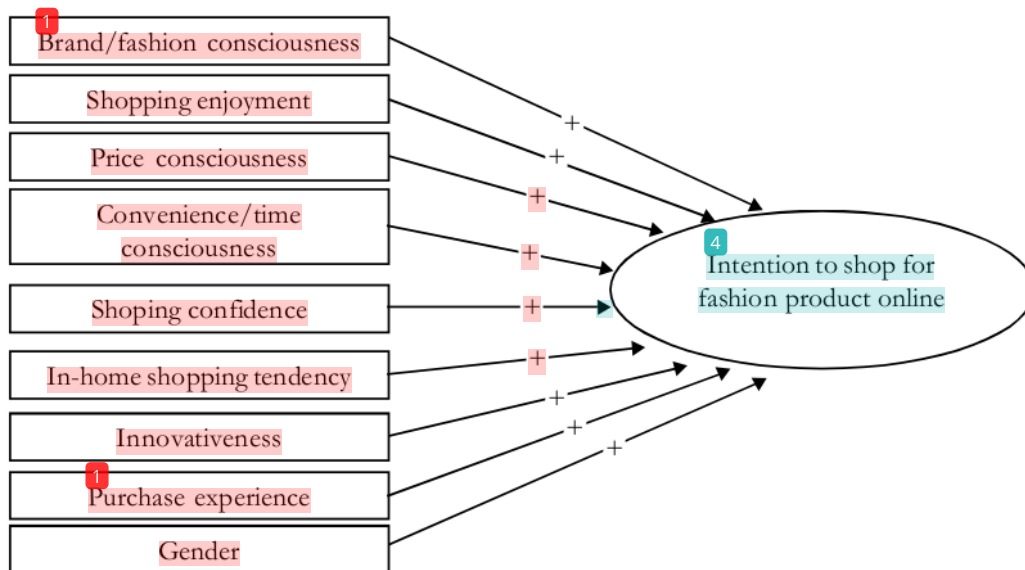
1
Brand/fashion consciousness

Shopping enjoyment

Price consciousness

Convenience/time consciousness

Shoping confidence

In-home shopping tendency

Innovativeness

1
Purchase experience

Gender

+
+
+
+
+
+
+
+
+

4
Intention to shop for fashion product online